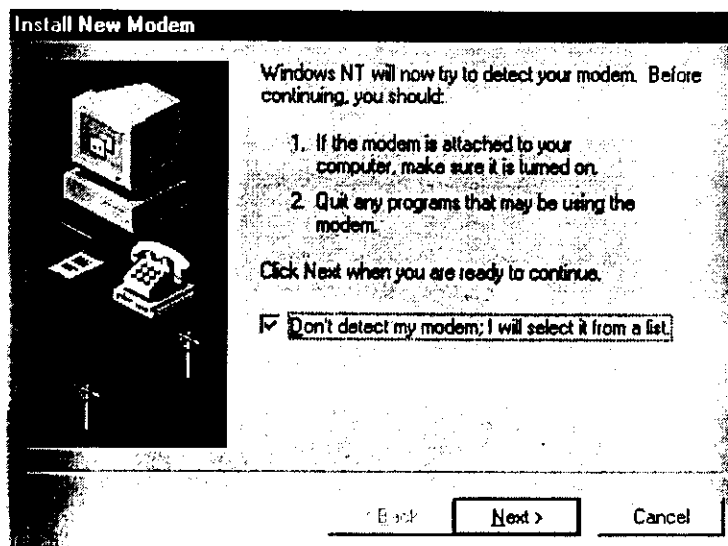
Install New Modem

Windows NT will now try to detect your modem. Before continuing, you should:

1. If the modem is attached to your computer, make sure it is turned on.

2. Quit any programs that may be using the modem.

Click Next when you are ready to continue.

☑ Don't detect my modem; I will select it from a list.

< Back | Next > | Cancel